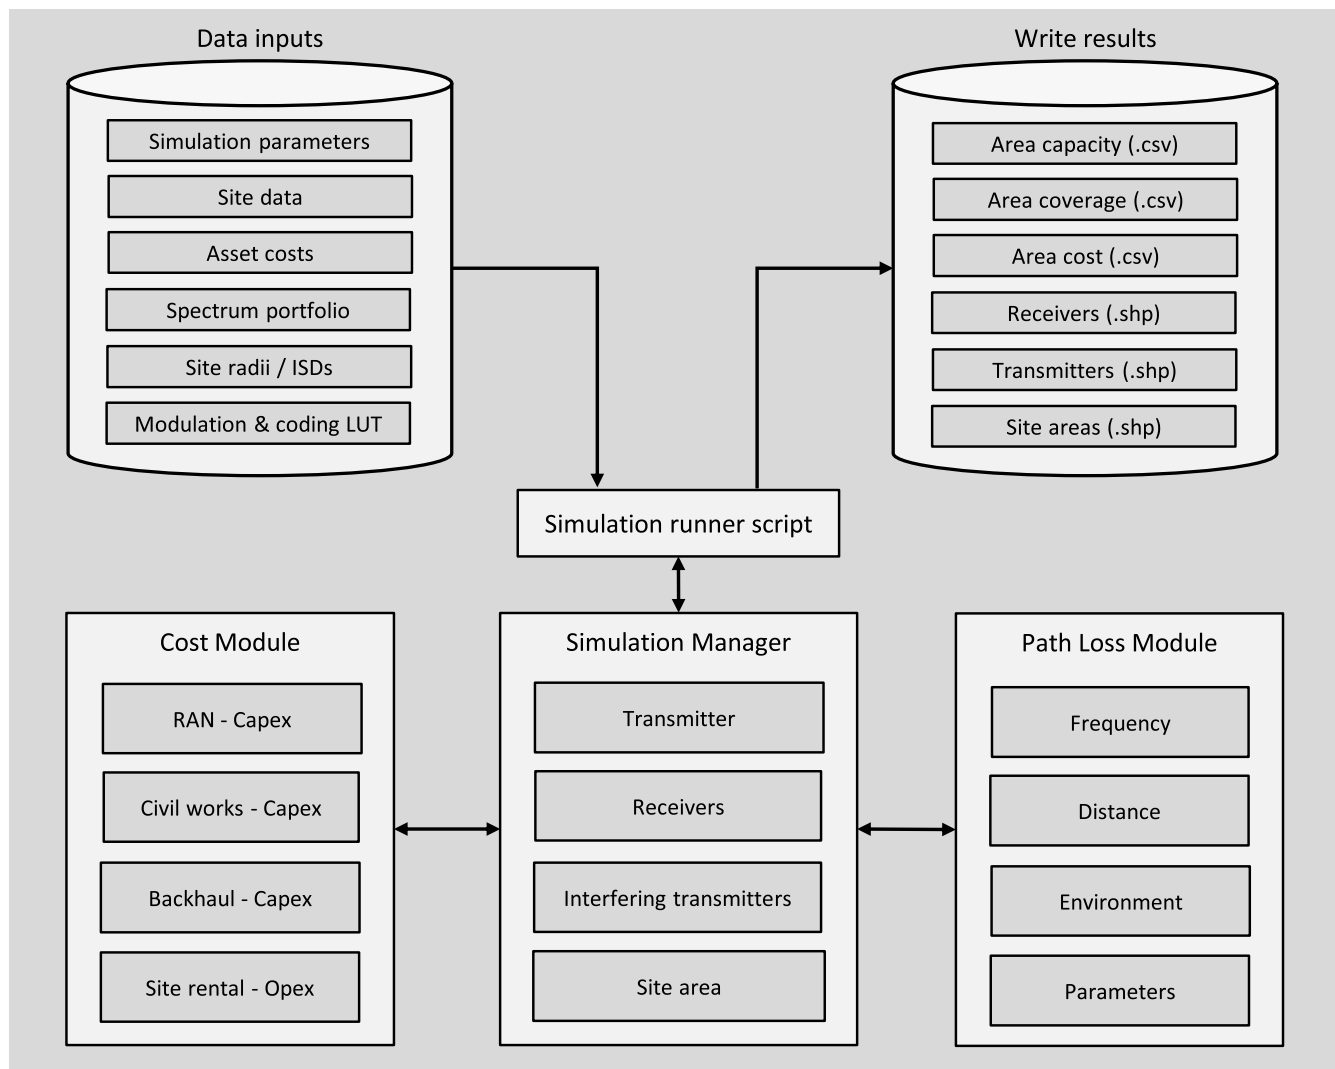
Data inputs

Simulation parameters

Site data

Asset costs

Spectrum portfolio

Site radii / ISDs

Modulation & coding LUT

Write results

Area capacity (.csv)

Area coverage (.csv)

Area cost (.csv)

Receivers (.shp)

Transmitters (.shp)

Site areas (.shp)

Simulation runner script

Cost Module

RAN - Capex

Civil works - Capex

Backhaul - Capex

Site rental - Opex

Simulation Manager

Transmitter

Receivers

Interfering transmitters

Site area

Path Loss Module

Frequency

Distance

Environment

Parameters